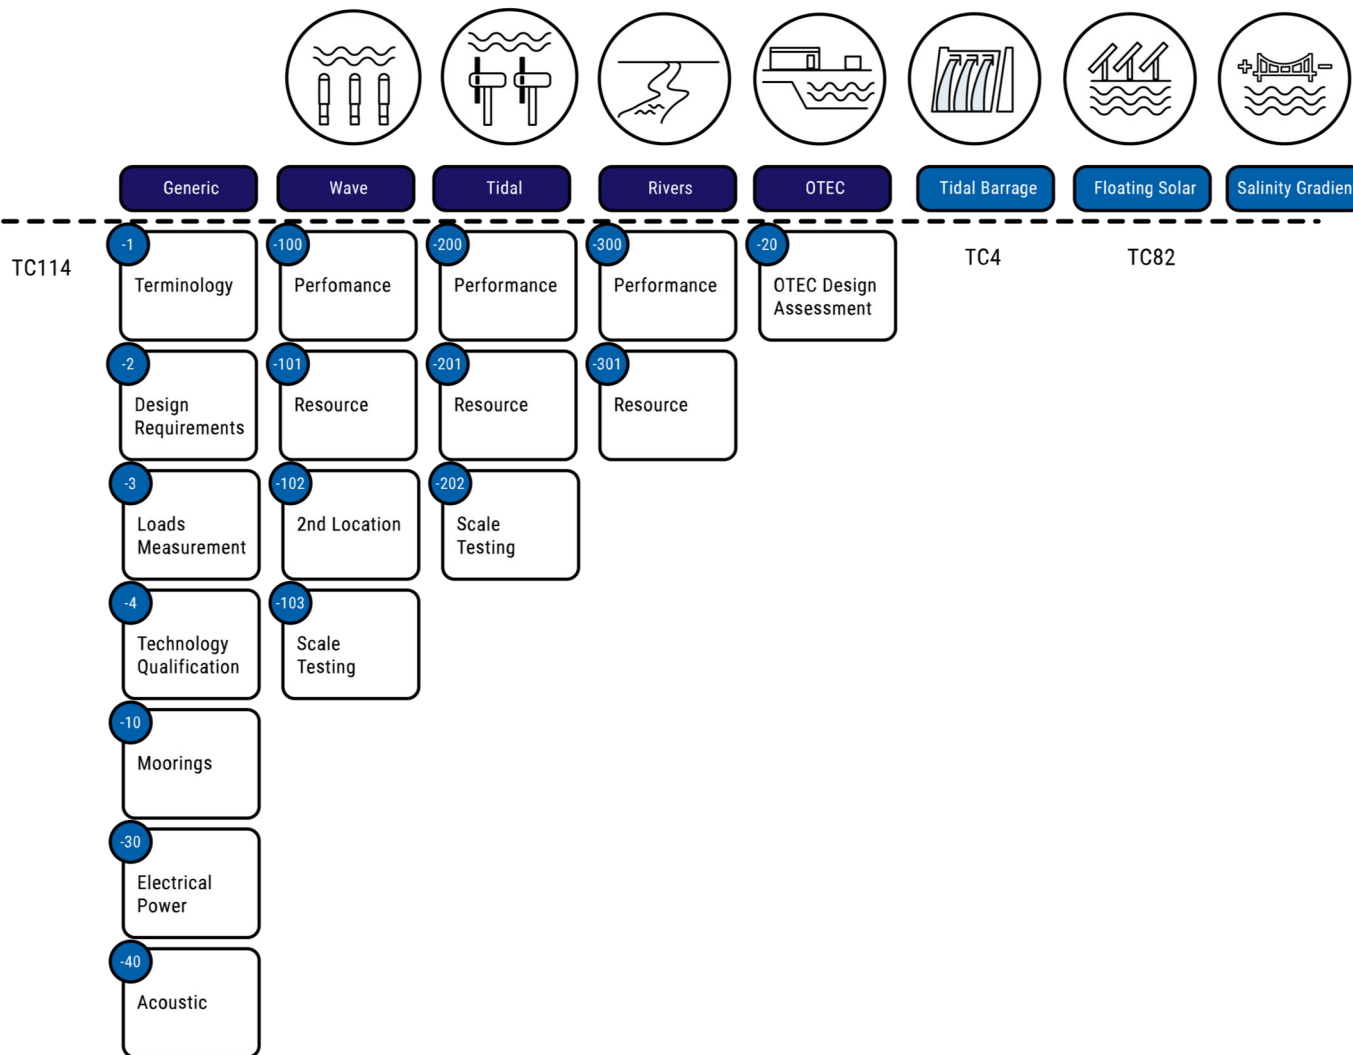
Generic

Wave

Tidal

Rivers

OTEC

Tidal Barrage

Floating Solar

Salinity Gradien

TC114

-1
Terminology

-2
Design Requirements

-3
Loads Measurement

-4
Technology Qualification

-10
Moorings

-30
Electrical Power

-40
Acoustic

-100
Perfomance

-101
Resource

-102
2nd Location

-103
Scale Testing

-200
Performance

-201
Resource

-202
Scale Testing

-300
Performance

-301
Resource

-20
OTEC Design Assessment

TC4

TC82